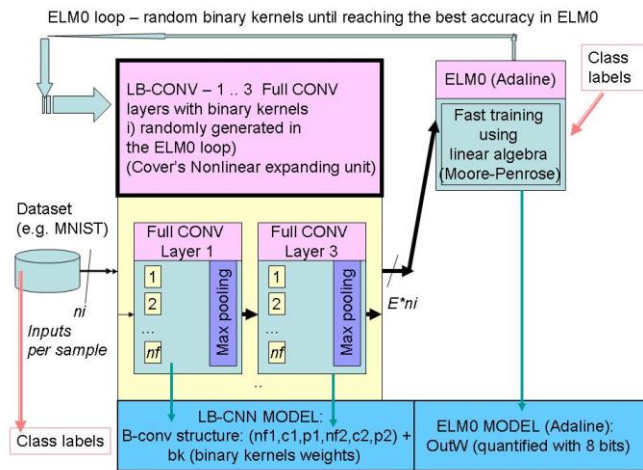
ELM0 loop – random binary kernels until reaching the best accuracy in ELM0

LB-CONV – 1 .. 3 Full CONV layers with binary kernels
i) randomly generated in the ELM0 loop)
(Cover's Nonlinear expanding unit)

ELM0 (Adaline)

Class labels

Fast training using linear algebra (Moore-Penrose)

Dataset (e.g. MNIST)

ni

Inputs per sample

Full CONV Layer 1

1
2
...
nf

Max pooling

Full CONV Layer 3

1
2
...
nf

Max pooling

E*ni

..

Class labels

LB-CNN MODEL:
B-conv structure: (nf1,c1,p1,nf2,c2,p2) + bk (binary kernels weights)

ELM0 MODEL (Adaline):
OutW (quantified with 8 bits)